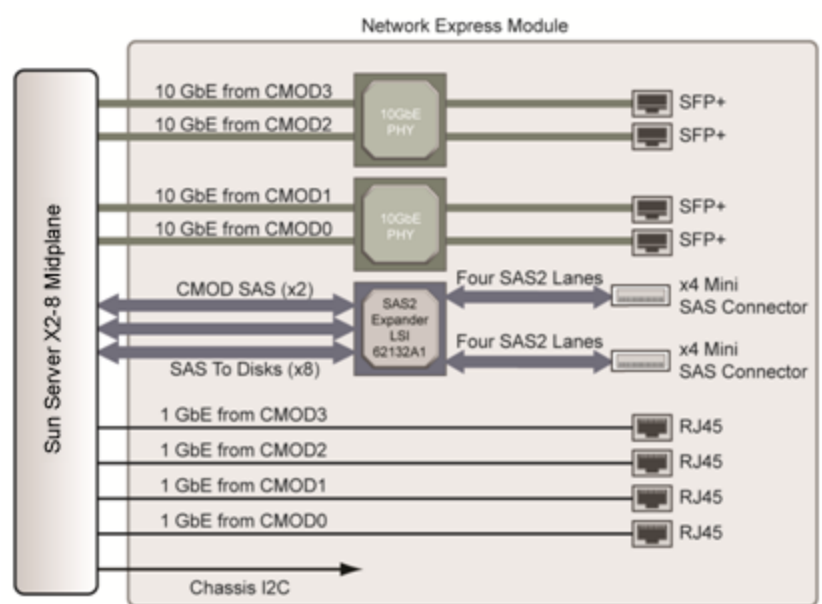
Network Express Module

Sun Server X2-8 Midplane

10 GbE from CMOD3
10 GbE from CMOD2
10GbE PHY
SFP+
SFP+

10 GbE from CMOD1
10 GbE from CMOD0
10GbE PHY
SFP+
SFP+

CMOD SAS (x2)
SAS To Disks (x8)
SAS2 Expander LSI 62132A1
Four SAS2 Lanes
x4 Mini SAS Connector
Four SAS2 Lanes
x4 Mini SAS Connector

1 GbE from CMOD3
RJ45
1 GbE from CMOD2
RJ45
1 GbE from CMOD1
RJ45
1 GbE from CMOD0
RJ45

Chassis I2C